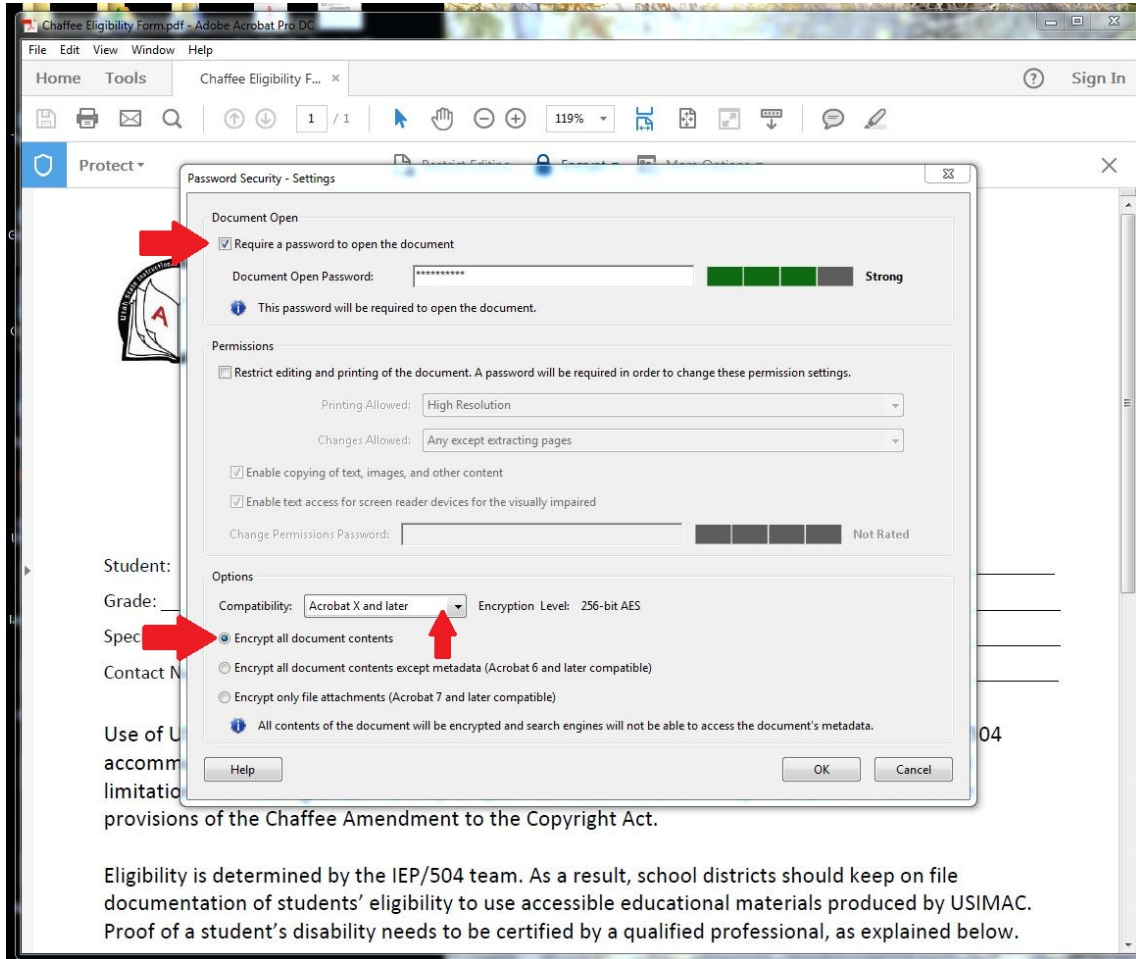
Chaffee Eligibility Form.pdf - Adobe Acrobat Pro DC

File Edit View Window Help

Home Tools Chaffee Eligibility F... ×

? Sign In

1 / 1 119%

Protect ▾ Restrict Editing Encrypt ▾ More Options ▾

Password Security - Settings

Document Open

Require a password to open the document

Document Open Password: ********** Strong

This password will be required to open the document.

Permissions

Restrict editing and printing of the document. A password will be required in order to change these permission settings.

Printing Allowed: High Resolution

Changes Allowed: Any except extracting pages

Enable copying of text, images, and other content

Enable text access for screen reader devices for the visually impaired

Change Permissions Password: Not Rated

Options

Compatibility: Acrobat X and later Encryption Level: 256-bit AES

Encrypt all document contents

Encrypt all document contents except metadata (Acrobat 6 and later compatible)

Encrypt only file attachments (Acrobat 7 and later compatible)

All contents of the document will be encrypted and search engines will not be able to access the document's metadata.

Help OK Cancel

Student:

Grade:

Spec

Contact N

Use of U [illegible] 04 accomm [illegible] limitatio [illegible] provisions of the Chaffee Amendment to the Copyright Act.

Eligibility is determined by the IEP/504 team. As a result, school districts should keep on file documentation of students' eligibility to use accessible educational materials produced by USIMAC. Proof of a student's disability needs to be certified by a qualified professional, as explained below.